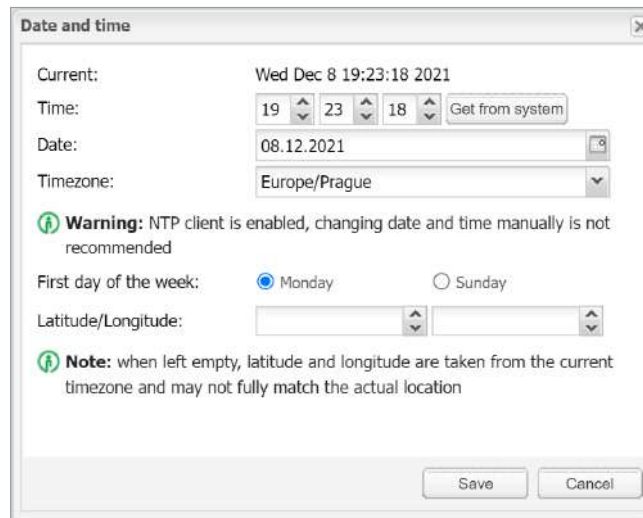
Date and time

Current: Wed Dec 8 19:23:18 2021

Time: 19 23 18 Get from system

Date: 08.12.2021

Timezone: Europe/Prague

**Warning:** NTP client is enabled, changing date and time manually is not recommended

First day of the week: Monday Sunday

Latitude/Longitude:

**Note:** when left empty, latitude and longitude are taken from the current timezone and may not fully match the actual location

Save Cancel